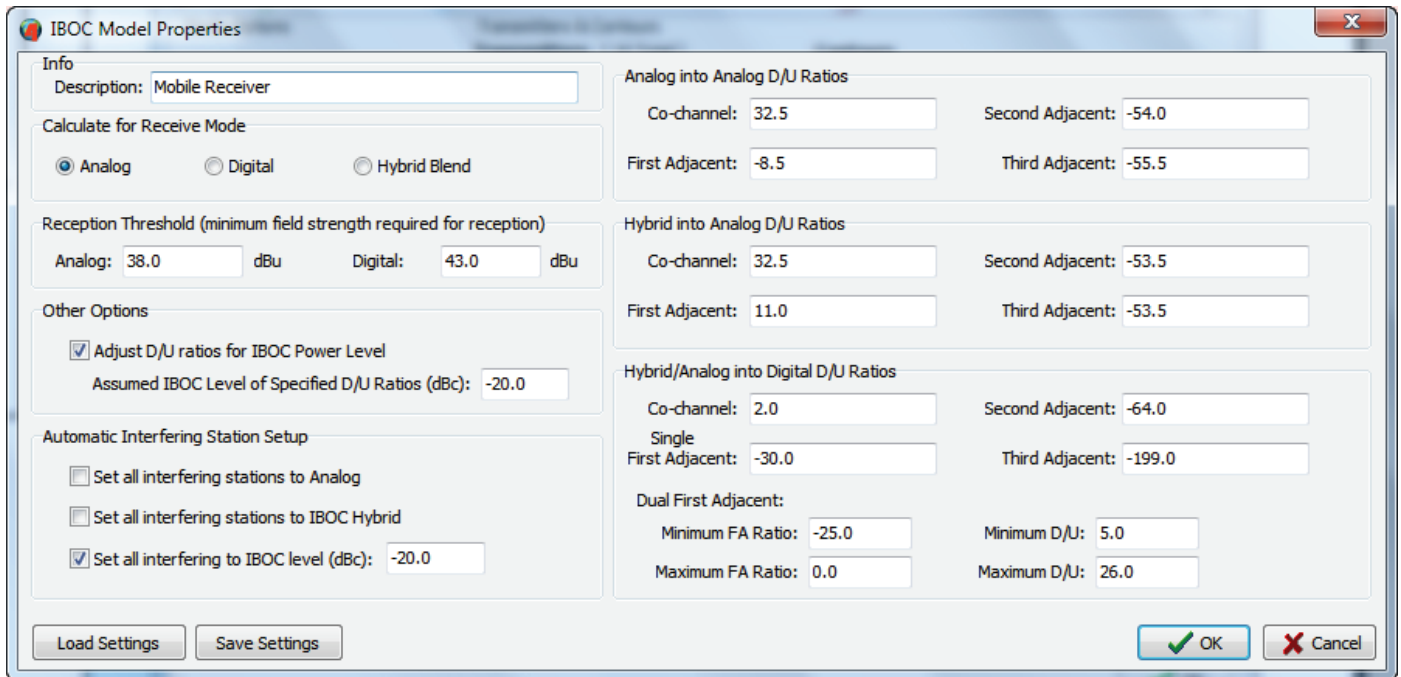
IBOC Model Properties

Info
Description: Mobile Receiver

Calculate for Receive Mode
Analog Digital Hybrid Blend

Reception Threshold (minimum field strength required for reception)
Analog: 38.0 dBu Digital: 43.0 dBu

Other Options
Adjust D/U ratios for IBOC Power Level
Assumed IBOC Level of Specified D/U Ratios (dBc): -20.0

Automatic Interfering Station Setup
Set all interfering stations to Analog
Set all interfering stations to IBOC Hybrid
Set all interfering to IBOC level (dBc): -20.0

Analog into Analog D/U Ratios
Co-channel: 32.5 Second Adjacent: -54.0
First Adjacent: -8.5 Third Adjacent: -55.5

Hybrid into Analog D/U Ratios
Co-channel: 32.5 Second Adjacent: -53.5
First Adjacent: 11.0 Third Adjacent: -53.5

Hybrid/Analog into Digital D/U Ratios
Co-channel: 2.0 Second Adjacent: -64.0
Single First Adjacent: -30.0 Third Adjacent: -199.0
Dual First Adjacent:
Minimum FA Ratio: -25.0 Minimum D/U: 5.0
Maximum FA Ratio: 0.0 Maximum D/U: 26.0

Load Settings Save Settings OK Cancel